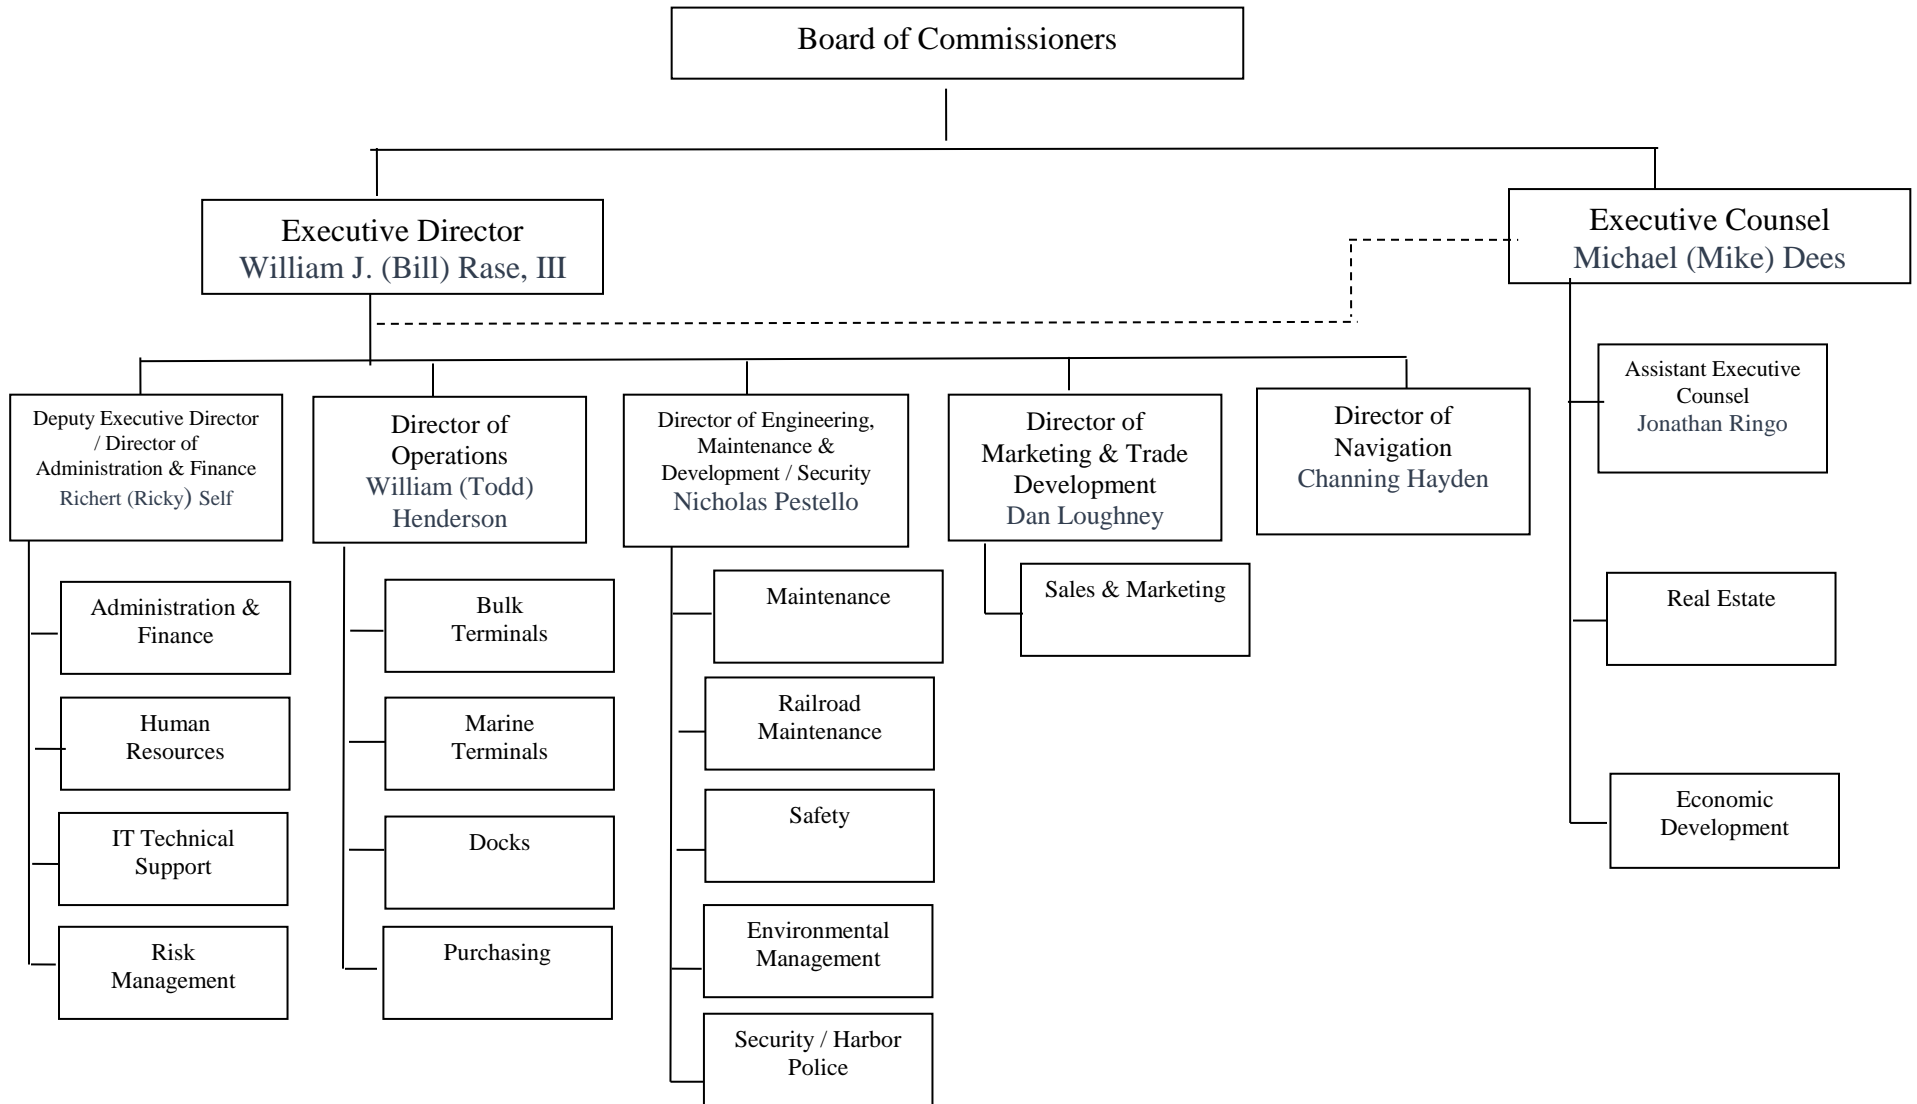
Board of Commissioners

Executive Director
William J. (Bill) Rase, III

Executive Counsel
Michael (Mike) Dees

Deputy Executive Director / Director of Administration & Finance
Richert (Ricky) Self

Administration & Finance

Human Resources

IT Technical Support

Risk Management

Director of Operations
William (Todd) Henderson

Bulk Terminals

Marine Terminals

Docks

Purchasing

Director of Engineering, Maintenance & Development / Security
Nicholas Pestello

Maintenance

Railroad Maintenance

Safety

Environmental Management

Security / Harbor Police

Director of Marketing & Trade Development
Dan Loughney

Sales & Marketing

Director of Navigation
Channing Hayden

Assistant Executive Counsel
Jonathan Ringo

Real Estate

Economic Development